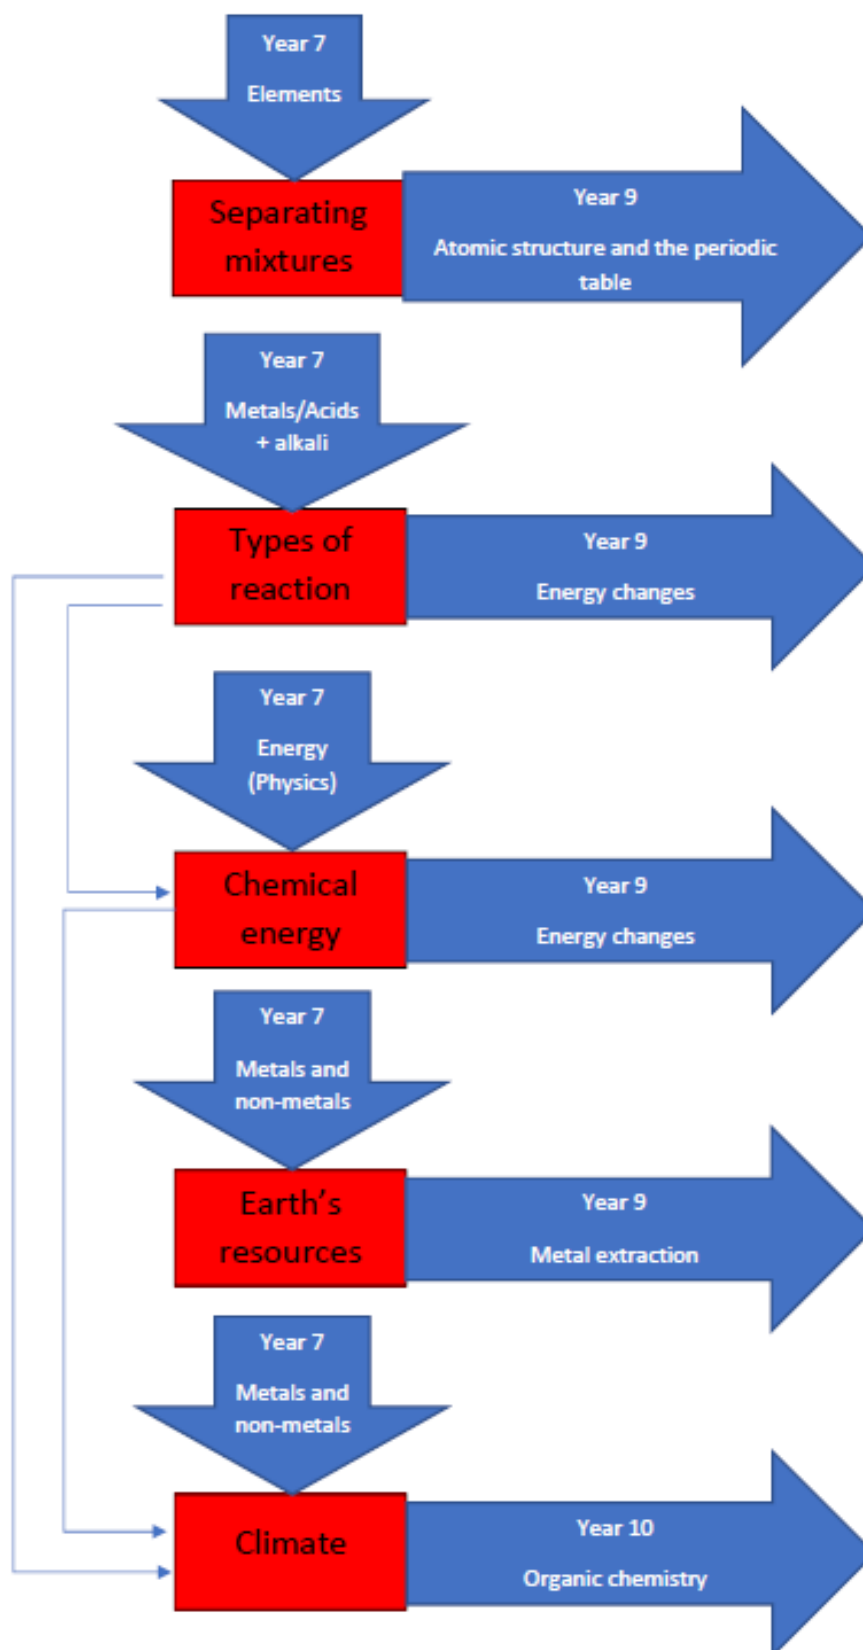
Year 7
Elements

Separating mixtures

Year 9
Atomic structure and the periodic table

Year 7
Metals/Acids + alkali

Types of reaction

Year 9
Energy changes

Year 7
Energy (Physics)

Chemical energy

Year 9
Energy changes

Year 7
Metals and non-metals

Earth's resources

Year 9
Metal extraction

Year 7
Metals and non-metals

Climate

Year 10
Organic chemistry